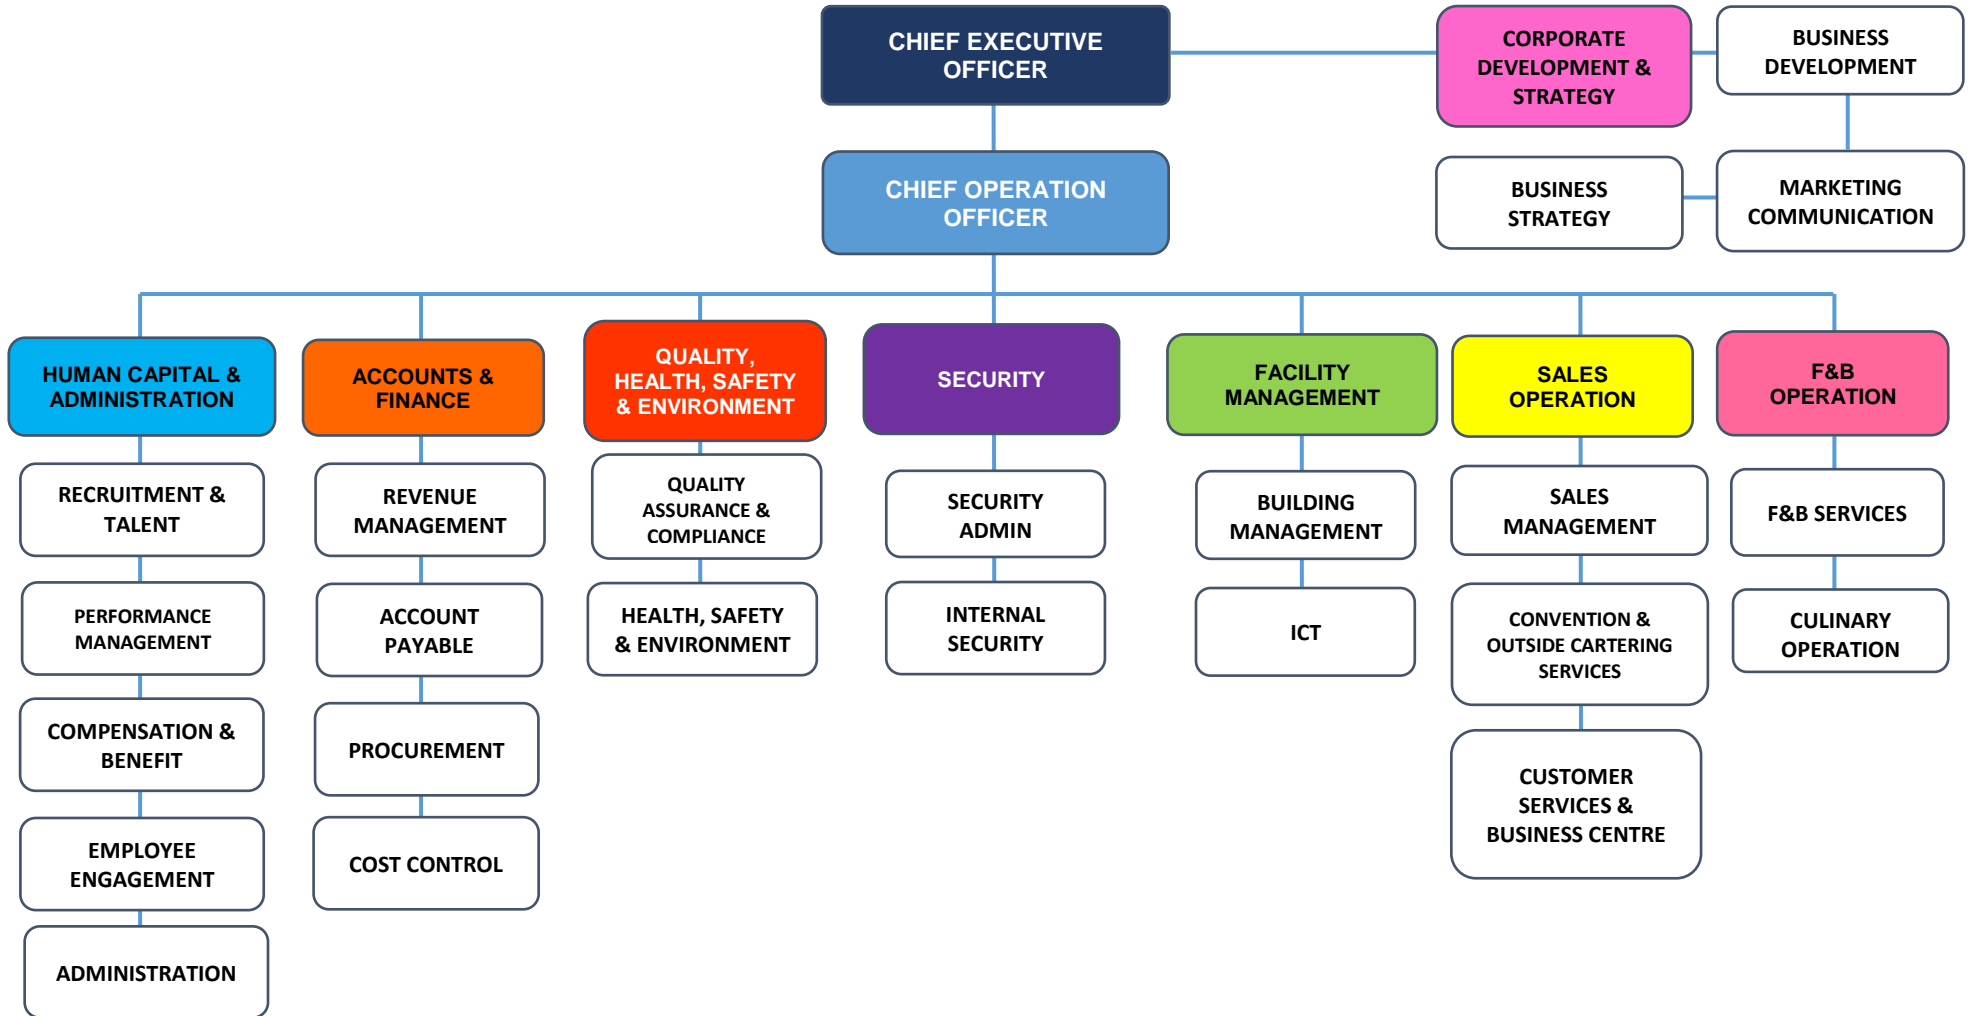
CHIEF EXECUTIVE OFFICER

CORPORATE DEVELOPMENT & STRATEGY

BUSINESS DEVELOPMENT

MARKETING COMMUNICATION

BUSINESS STRATEGY

CHIEF OPERATION OFFICER

HUMAN CAPITAL & ADMINISTRATION

RECRUITMENT & TALENT

PERFORMANCE MANAGEMENT

COMPENSATION & BENEFIT

EMPLOYEE ENGAGEMENT

ADMINISTRATION

ACCOUNTS & FINANCE

REVENUE MANAGEMENT

ACCOUNT PAYABLE

PROCUREMENT

COST CONTROL

QUALITY, HEALTH, SAFETY & ENVIRONMENT

QUALITY ASSURANCE & COMPLIANCE

HEALTH, SAFETY & ENVIRONMENT

SECURITY

SECURITY ADMIN

INTERNAL SECURITY

FACILITY MANAGEMENT

BUILDING MANAGEMENT

ICT

SALES OPERATION

SALES MANAGEMENT

CONVENTION & OUTSIDE CARTERING SERVICES

CUSTOMER SERVICES & BUSINESS CENTRE

F&B OPERATION

F&B SERVICES

CULINARY OPERATION